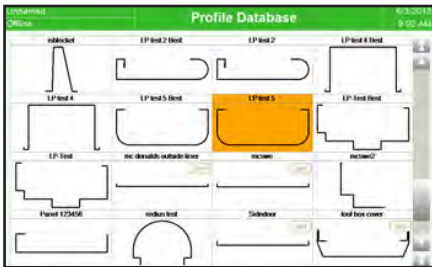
Unnamed
Offline
Profile Database
6/3/2015
9:02 AM

mblocket
LP test 2 Best
LP test 2
LP test 4 Best
LP test 4
LP test 5 Best
LP test 5
LP Test Best
LP Test
mc donalds outside liner
mcsaw
mcsaw2
Panel 123456
radius test
Sidndoor
tool box cover